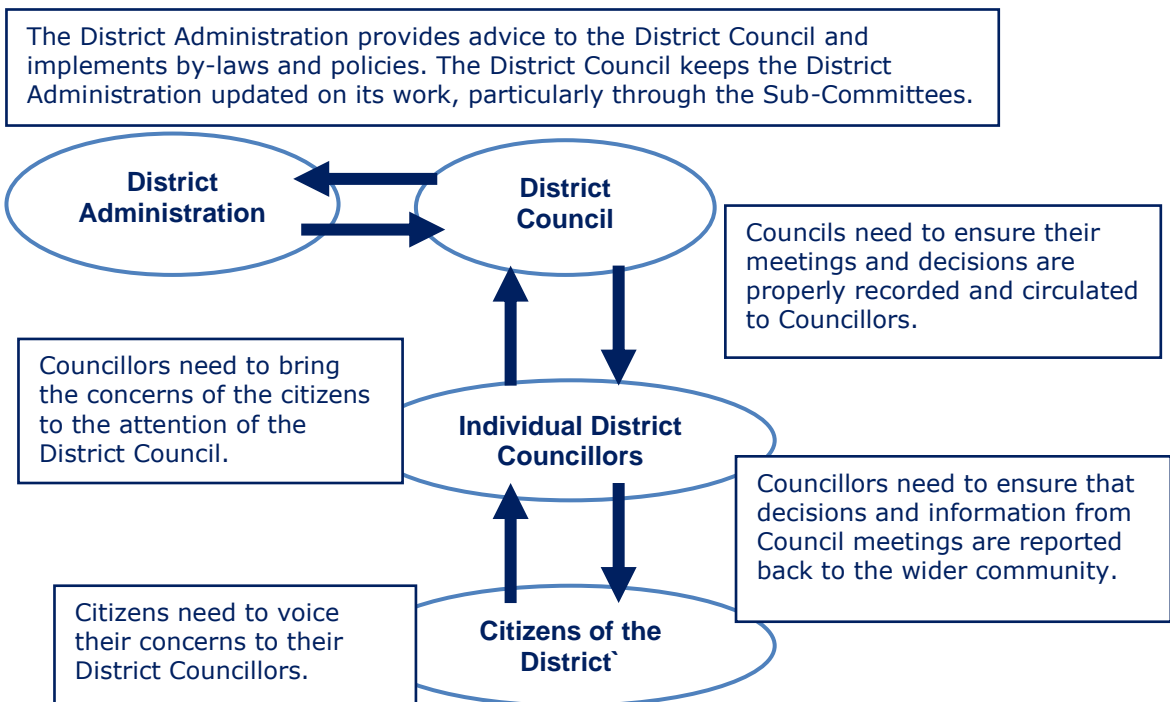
The District Administration provides advice to the District Council and implements by-laws and policies. The District Council keeps the District Administration updated on its work, particularly through the Sub-Committees.

District Administration

District Council

Councils need to ensure their meetings and decisions are properly recorded and circulated to Councillors.

Councillors need to bring the concerns of the citizens to the attention of the District Council.

Individual District Councillors

Councillors need to ensure that decisions and information from Council meetings are reported back to the wider community.

Citizens need to voice their concerns to their District Councillors.

Citizens of the District`